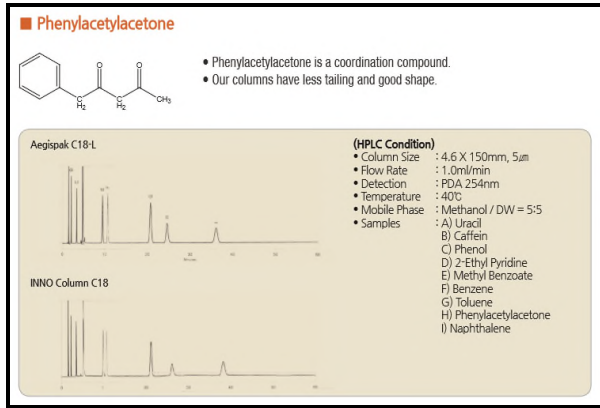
■ Phenylacetylacetone

$H_2$ $H_2$ $CH_3$

• Phenylacetylacetone is a coordination compound.
• Our columns have less tailing and good shape.

Aegispak C18-L

INNO Column C18

(HPLC Condition)
• Column Size : 4.6 X 150mm, 5㎛
• Flow Rate : 1.0ml/min
• Detection : PDA 254nm
• Temperature : 40℃
• Mobile Phase : Methanol / DW = 5:5
• Samples : A) Uracil
B) Caffein
C) Phenol
D) 2-Ethyl Pyridine
E) Methyl Benzoate
F) Benzene
G) Toluene
H) Phenylacetylacetone
I) Naphthalene